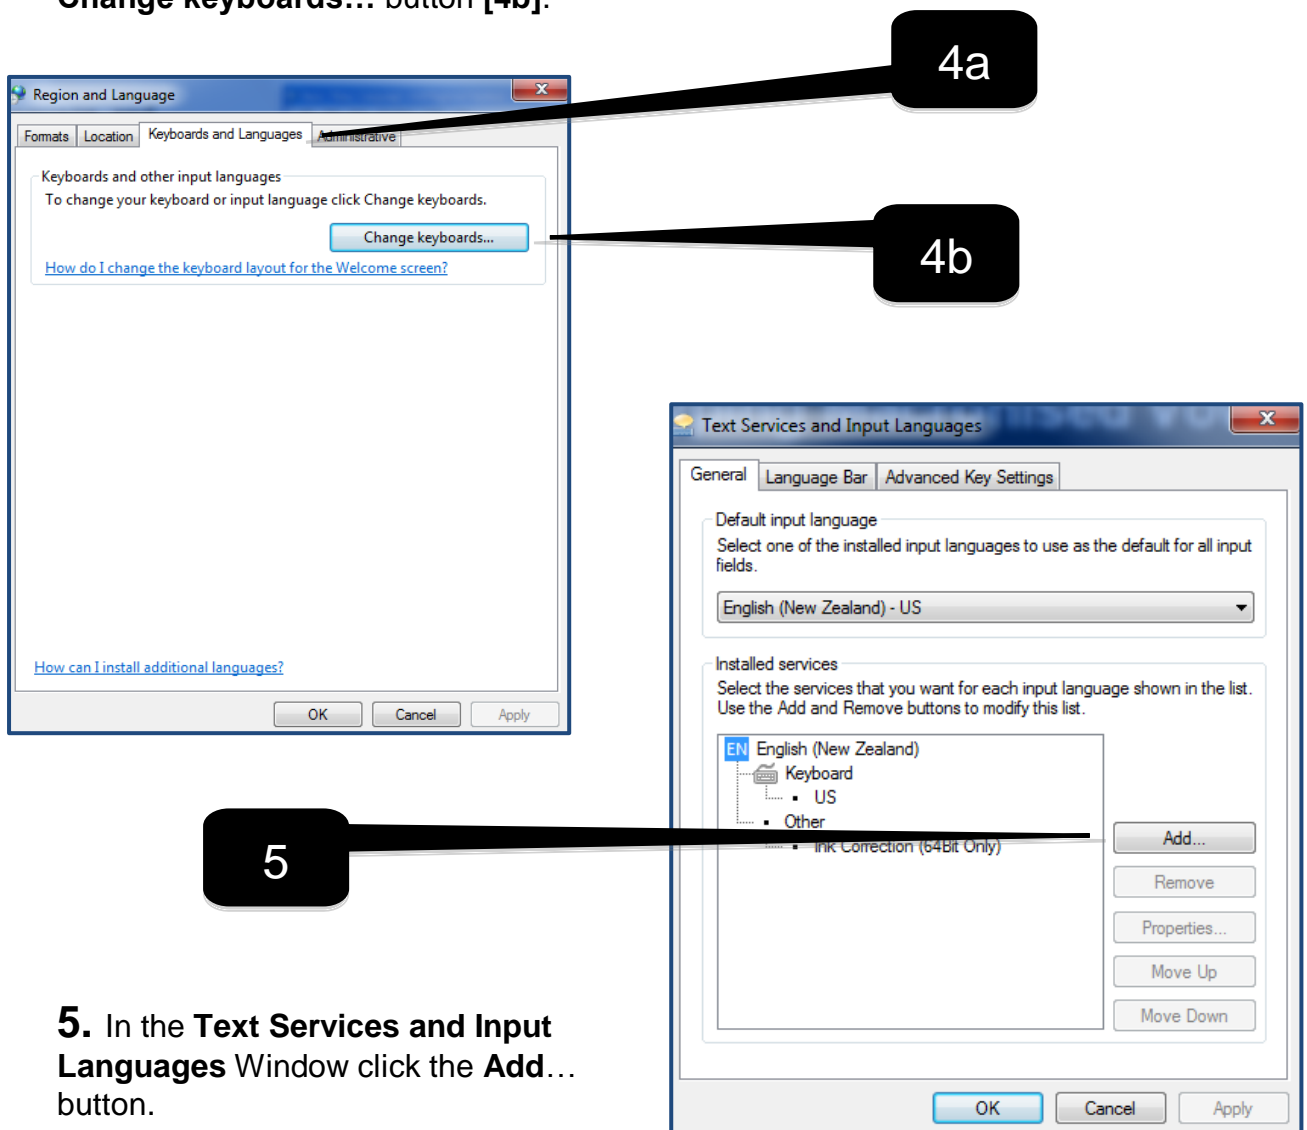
Change keyboards… button [4b].

Region and Language

Formats | Location | Keyboards and Languages | Administrative

Keyboards and other input languages

To change your keyboard or input language click Change keyboards.

Change keyboards...

How do I change the keyboard layout for the Welcome screen?

How can I install additional languages?

OK | Cancel | Apply

4a

4b

Text Services and Input Languages

General | Language Bar | Advanced Key Settings

Default input language

Select one of the installed input languages to use as the default for all input fields.

English (New Zealand) - US

Installed services

Select the services that you want for each input language shown in the list. Use the Add and Remove buttons to modify this list.

EN English (New Zealand)

Keyboard

US

Other

Ink Correction (64Bit Only)

Add...

Remove

Properties...

Move Up

Move Down

OK | Cancel | Apply

5

**5.** In the **Text Services and Input Languages** Window click the **Add**… button.